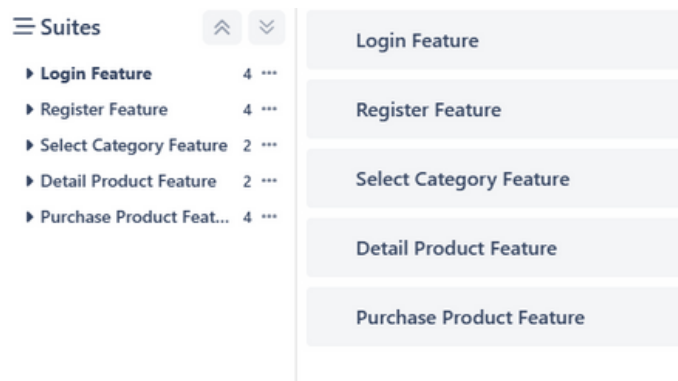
☰ Suites

▸ Login Feature 4 ···
▸ Register Feature 4 ···
▸ Select Category Feature 2 ···
▸ Detail Product Feature 2 ···
▸ Purchase Product Feat... 4 ···

Login Feature

Register Feature

Select Category Feature

Detail Product Feature

Purchase Product Feature